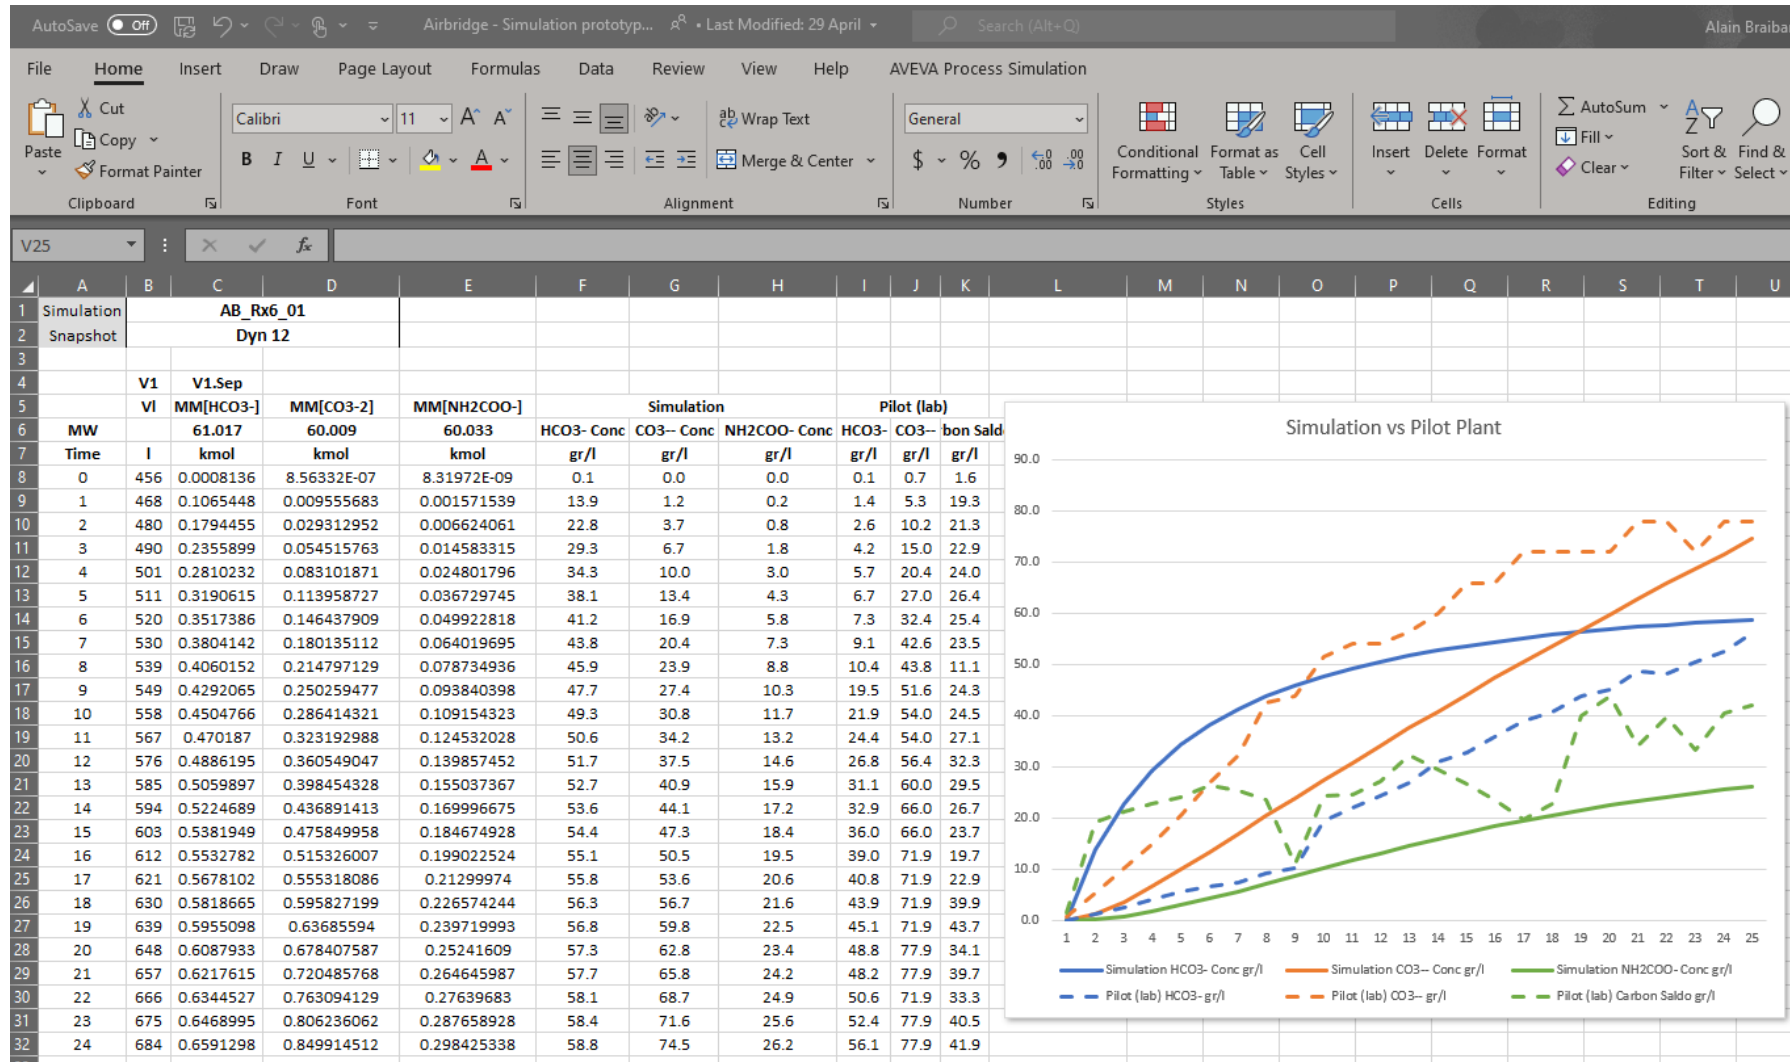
AutoSave Off Airbridge - Simulation prototyp... • Last Modified: 29 April Search (Alt+Q) Alain Braiba

File Home Insert Draw Page Layout Formulas Data Review View Help AVEVA Process Simulation

Paste Cut Copy Format Painter Clipboard
Calibri 11 B I U Font
Wrap Text Merge & Center Alignment
General $ % 9 Number
Conditional Formatting Format as Table Cell Styles Styles
Insert Delete Format Cells
AutoSum Fill Clear Sort & Filter Find & Select Editing

V25

| | A | B | C | D | E | F | G | H | I | J | K |
|---|---|---|---|---|---|---|---|---|---|---|---|
| 1 | Simulation | AB_Rx6_01 | | | | | | | | | |
| 2 | Snapshot | Dyn 12 | | | | | | | | | |
| 3 | | | | | | | | | | | |
| 4 | | V1 | V1.Sep | | | | | | | | |
| 5 | | Vl | MM[HCO3-] | MM[CO3-2] | MM[NH2COO-] | Simulation | | | Pilot (lab) | | |
| 6 | MW | | 61.017 | 60.009 | 60.033 | HCO3- Conc | CO3-- Conc | NH2COO- Conc | HCO3- | CO3-- | bon Sald |
| 7 | Time | l | kmol | kmol | kmol | gr/l | gr/l | gr/l | gr/l | gr/l | gr/l |
| 8 | 0 | 456 | 0.0008136 | 8.56332E-07 | 8.31972E-09 | 0.1 | 0.0 | 0.0 | 0.1 | 0.7 | 1.6 |
| 9 | 1 | 468 | 0.1065448 | 0.009555683 | 0.001571539 | 13.9 | 1.2 | 0.2 | 1.4 | 5.3 | 19.3 |
| 10 | 2 | 480 | 0.1794455 | 0.029312952 | 0.006624061 | 22.8 | 3.7 | 0.8 | 2.6 | 10.2 | 21.3 |
| 11 | 3 | 490 | 0.2355899 | 0.054515763 | 0.014583315 | 29.3 | 6.7 | 1.8 | 4.2 | 15.0 | 22.9 |
| 12 | 4 | 501 | 0.2810232 | 0.083101871 | 0.024801796 | 34.3 | 10.0 | 3.0 | 5.7 | 20.4 | 24.0 |
| 13 | 5 | 511 | 0.3190615 | 0.113958727 | 0.036729745 | 38.1 | 13.4 | 4.3 | 6.7 | 27.0 | 26.4 |
| 14 | 6 | 520 | 0.3517386 | 0.146437909 | 0.049922818 | 41.2 | 16.9 | 5.8 | 7.3 | 32.4 | 25.4 |
| 15 | 7 | 530 | 0.3804142 | 0.180135112 | 0.064019695 | 43.8 | 20.4 | 7.3 | 9.1 | 42.6 | 23.5 |
| 16 | 8 | 539 | 0.4060152 | 0.214797129 | 0.078734936 | 45.9 | 23.9 | 8.8 | 10.4 | 43.8 | 11.1 |
| 17 | 9 | 549 | 0.4292065 | 0.250259477 | 0.093840398 | 47.7 | 27.4 | 10.3 | 19.5 | 51.6 | 24.3 |
| 18 | 10 | 558 | 0.4504766 | 0.286414321 | 0.109154323 | 49.3 | 30.8 | 11.7 | 21.9 | 54.0 | 24.5 |
| 19 | 11 | 567 | 0.470187 | 0.323192988 | 0.124532028 | 50.6 | 34.2 | 13.2 | 24.4 | 54.0 | 27.1 |
| 20 | 12 | 576 | 0.4886195 | 0.360549047 | 0.139857452 | 51.7 | 37.5 | 14.6 | 26.8 | 56.4 | 32.3 |
| 21 | 13 | 585 | 0.5059897 | 0.398454328 | 0.155037367 | 52.7 | 40.9 | 15.9 | 31.1 | 60.0 | 29.5 |
| 22 | 14 | 594 | 0.5224689 | 0.436891413 | 0.169996675 | 53.6 | 44.1 | 17.2 | 32.9 | 66.0 | 26.7 |
| 23 | 15 | 603 | 0.5381949 | 0.475849958 | 0.184674928 | 54.4 | 47.3 | 18.4 | 36.0 | 66.0 | 23.7 |
| 24 | 16 | 612 | 0.5532782 | 0.515326007 | 0.199022524 | 55.1 | 50.5 | 19.5 | 39.0 | 71.9 | 19.7 |
| 25 | 17 | 621 | 0.5678102 | 0.555318086 | 0.21299974 | 55.8 | 53.6 | 20.6 | 40.8 | 71.9 | 22.9 |
| 26 | 18 | 630 | 0.5818665 | 0.595827199 | 0.226574244 | 56.3 | 56.7 | 21.6 | 43.9 | 71.9 | 39.9 |
| 27 | 19 | 639 | 0.5955098 | 0.63685594 | 0.239719993 | 56.8 | 59.8 | 22.5 | 45.1 | 71.9 | 43.7 |
| 28 | 20 | 648 | 0.6087933 | 0.678407587 | 0.25241609 | 57.3 | 62.8 | 23.4 | 48.8 | 77.9 | 34.1 |
| 29 | 21 | 657 | 0.6217615 | 0.720485768 | 0.264645987 | 57.7 | 65.8 | 24.2 | 48.2 | 77.9 | 39.7 |
| 30 | 22 | 666 | 0.6344527 | 0.763094129 | 0.27639683 | 58.1 | 68.7 | 24.9 | 50.6 | 71.9 | 33.3 |
| 31 | 23 | 675 | 0.6468995 | 0.806236062 | 0.287658928 | 58.4 | 71.6 | 25.6 | 52.4 | 77.9 | 40.5 |
| 32 | 24 | 684 | 0.6591298 | 0.849914512 | 0.298425338 | 58.8 | 74.5 | 26.2 | 56.1 | 77.9 | 41.9 |

Simulation vs Pilot Plant
90.0 80.0 70.0 60.0 50.0 40.0 30.0 20.0 10.0 0.0
1 2 3 4 5 6 7 8 9 10 11 12 13 14 15 16 17 18 19 20 21 22 23 24 25
Simulation HCO3- Conc gr/l Simulation CO3-- Conc gr/l Simulation NH2COO- Conc gr/l
Pilot (lab) HCO3- gr/l Pilot (lab) CO3-- gr/l Pilot (lab) Carbon Saldo gr/l